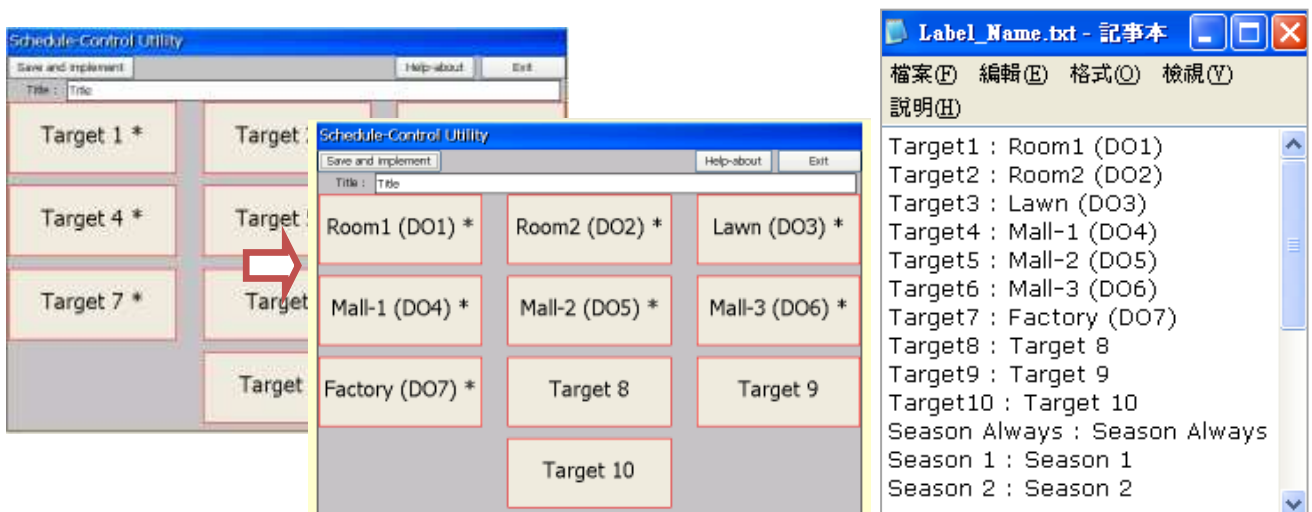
Schedule-Control Utility

Save and implement

Help-about

Exit

Title : Title

Target 1 *

Target 2

Target 4 *

Target 5

Target 7 *

Target

Target

Schedule-Control Utility

Save and implement

Help-about

Exit

Title : Title

Room1 (DO1) *

Room2 (DO2) *

Lawn (DO3) *

Mall-1 (DO4) *

Mall-2 (DO5) *

Mall-3 (DO6) *

Factory (DO7) *

Target 8

Target 9

Target 10

Label_Name.txt - 記事本

檔案(F) 編輯(E) 格式(O) 檢視(V) 說明(H)

Target1 : Room1 (DO1)
Target2 : Room2 (DO2)
Target3 : Lawn (DO3)
Target4 : Mall-1 (DO4)
Target5 : Mall-2 (DO5)
Target6 : Mall-3 (DO6)
Target7 : Factory (DO7)
Target8 : Target 8
Target9 : Target 9
Target10 : Target 10
Season Always : Season Always
Season 1 : Season 1
Season 2 : Season 2